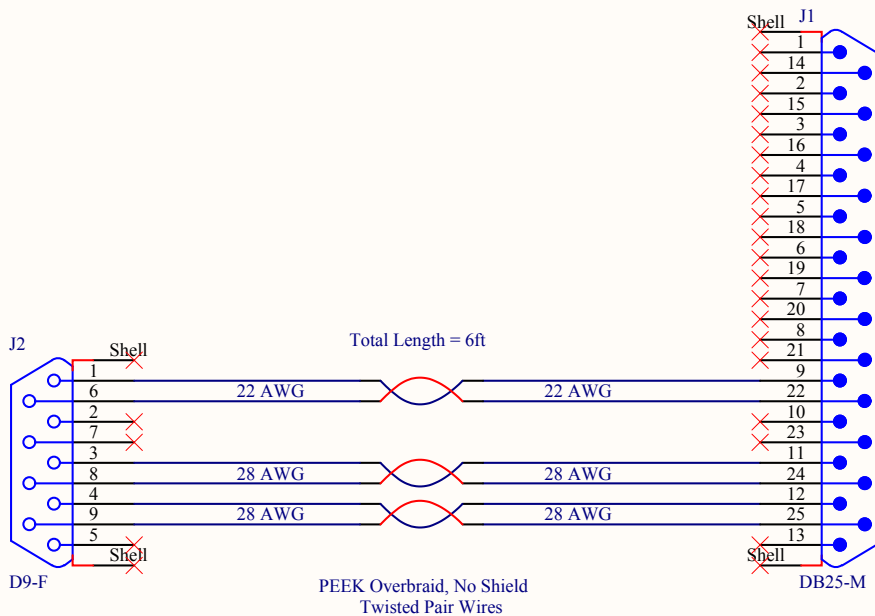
Shell
J1
1
14
2
15
3
16
4
17
5
18
6
19
7
20
8
21

J2
Shell
Total Length = 6ft
1
6
22 AWG
22 AWG
9
22
2
7
10
23
3
8
28 AWG
28 AWG
11
24
4
9
28 AWG
28 AWG
12
25
5
Shell
13
Shell
D9-F
PEEK Overbraid, No Shield
Twisted Pair Wires
DB25-M